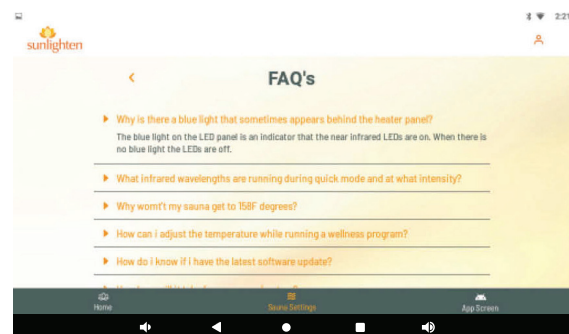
2:21

sunlighten

<

FAQ's

Why is there a blue light that sometimes appears behind the heater panel?

The blue light on the LED panel is an indicator that the near infrared LEDs are on. When there is no blue light the LEDs are off.

What infrared wavelengths are running during quick mode and at what intensity?

Why womt't my sauna get to 158F degrees?

How can i adjust the temperature while running a wellness program?

How do i know if i have the latest software update?

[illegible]

Home

Sauna Settings

App Screen